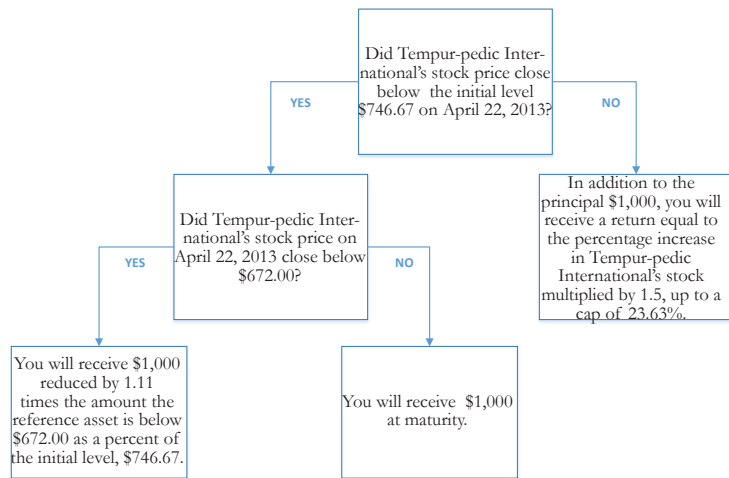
Did Tempur-pedic International's stock price close below the initial level $746.67 on April 22, 2013?

YES

NO

Did Tempur-pedic International's stock price on April 22, 2013 close below $672.00?

In addition to the principal $1,000, you will receive a return equal to the percentage increase in Tempur-pedic International's stock multiplied by 1.5, up to a cap of 23.63%.

YES

NO

You will receive $1,000 reduced by 1.11 times the amount the reference asset is below $672.00 as a percent of the initial level, $746.67.

You will receive $1,000 at maturity.